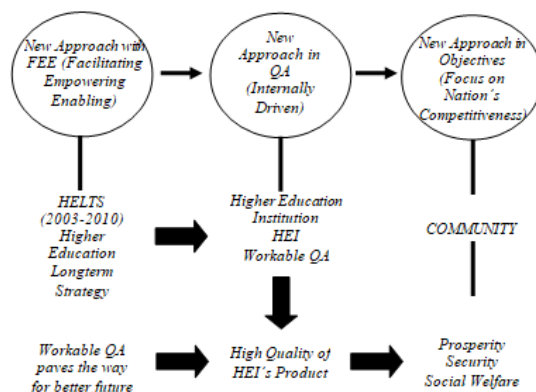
New Approach with FEE (Facilitating Empowering Enabling)

New Approach in QA (Internally Driven)

New Approach in Objectives (Focus on Nation´s Competitiveness)

HELTS (2003-2010) Higher Education Longterm Strategy

Higher Education Institution HEI Workable QA

COMMUNITY

Workable QA paves the way for better future

High Quality of HEI´s Product

Prosperity Security Social Welfare